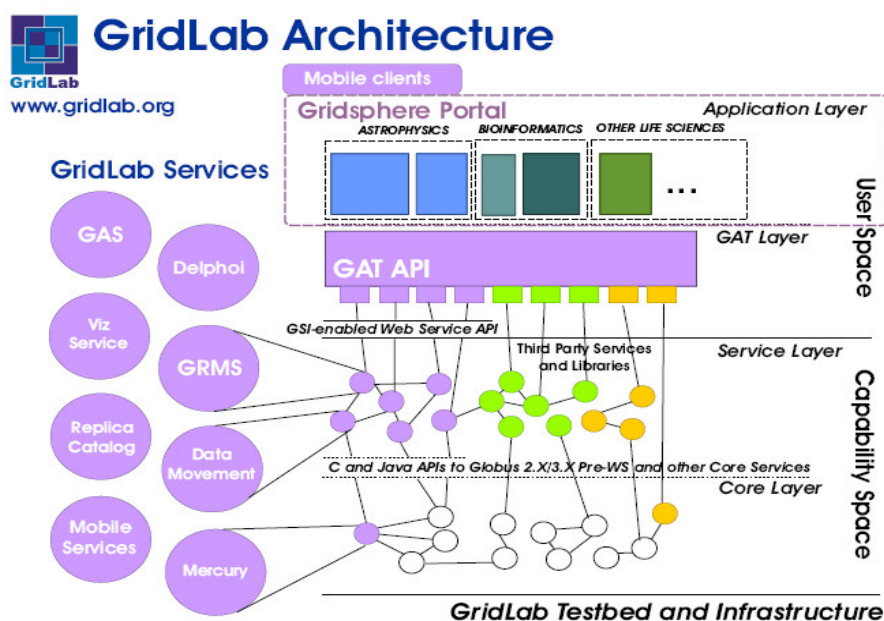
GridLab Architecture

GridLab

www.gridlab.org

Mobile clients

Gridsphere Portal

Application Layer

ASTROPHYSICS

BIOINFORMATICS

OTHER LIFE SCIENCES

...

GridLab Services

User Space

GAS

Delphoi

GAT Layer

GAT API

Viz Service

GRMS

GSI-enabled Web Service API

Third Party Services and Libraries

Service Layer

Replica Catalog

Data Movement

Capability Space

C and Java APIs to Globus 2.X/3.X Pre-WS and other Core Services

Core Layer

Mobile Services

Mercury

GridLab Testbed and Infrastructure